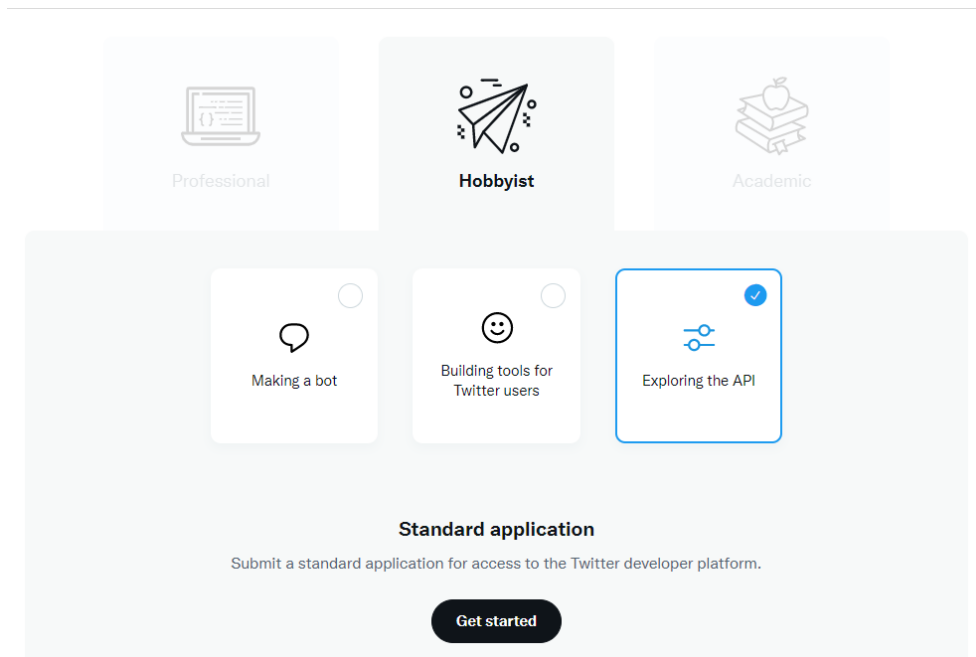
Professional

Hobbyist

Academic

Making a bot

Building tools for Twitter users

Exploring the API

Standard application

Submit a standard application for access to the Twitter developer platform.

Get started